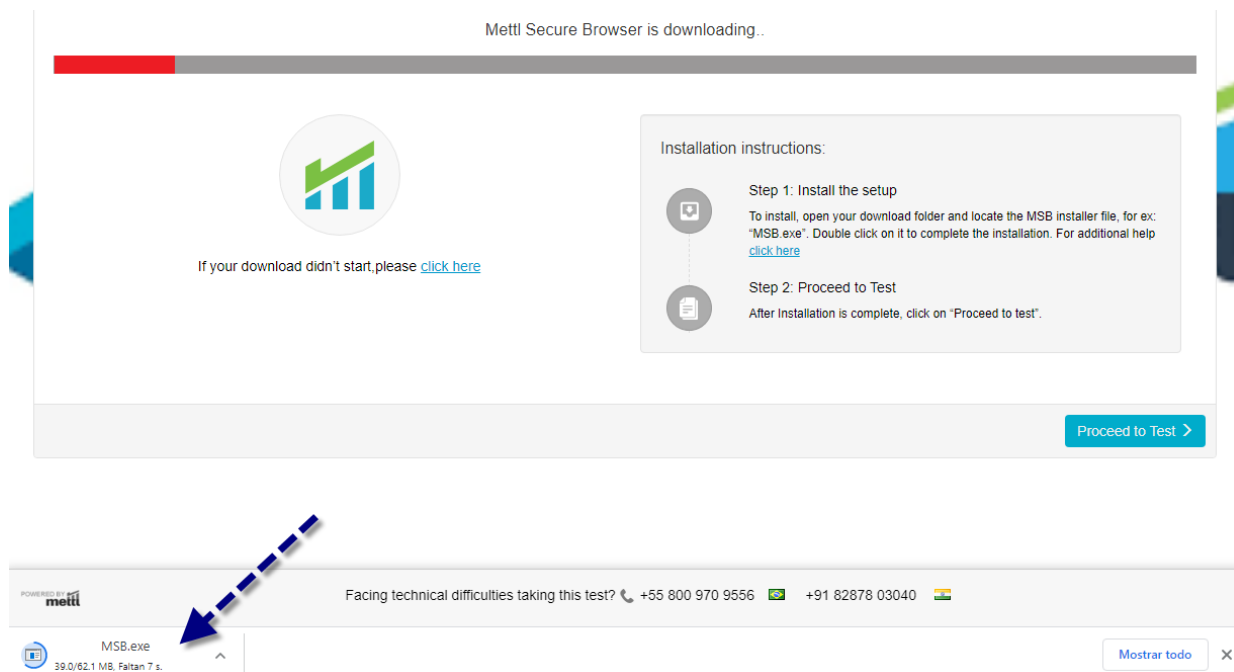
Mettl Secure Browser is downloading..

If your download didn't start,please click here

Installation instructions:

Step 1: Install the setup

To install, open your download folder and locate the MSB installer file, for ex: "MSB.exe". Double click on it to complete the installation. For additional help click here

Step 2: Proceed to Test

After Installation is complete, click on "Proceed to test".

Proceed to Test

POWERED BY mettl

Facing technical difficulties taking this test? +55 800 970 9556 +91 82878 03040

MSB.exe
39.0/62.1 MB, Faltan 7 s.

Mostrar todo